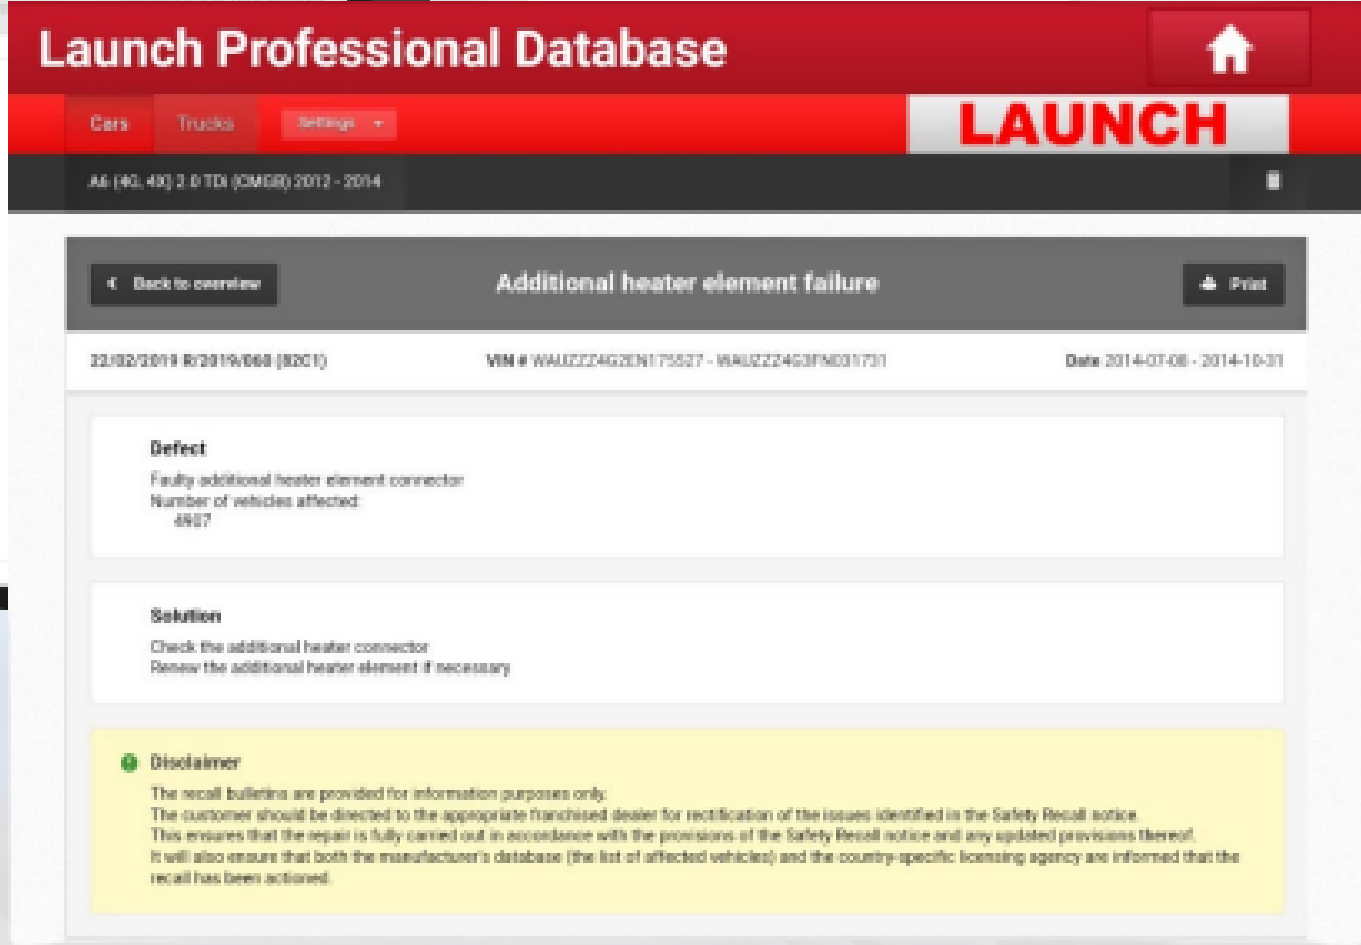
Launch Professional Database

Cars Trucks Settings

LAUNCH

A6 (4G, 4X) 2.0 TDI (CMGB) 2012 - 2014

Back to overview

Additional heater element failure

Print

22/02/2019 R/2019/060 (82C1)

VIN # WAUZZZ4G2EN175527 - WAUZZZ4G3FN031731

Date 2014-07-08 - 2014-10-31

Defect

Faulty additional heater element connector
Number of vehicles affected:
4607

Solution

Check the additional heater connector
Renew the additional heater element if necessary

Disclaimer

The recall bulletins are provided for information purposes only.
The customer should be directed to the appropriate franchised dealer for rectification of the issues identified in the Safety Recall notice.
This ensures that the repair is fully carried out in accordance with the provisions of the Safety Recall notice and any updated provisions thereof.
It will also ensure that both the manufacturer's database (the list of affected vehicles) and the country-specific licensing agency are informed that the recall has been actioned.